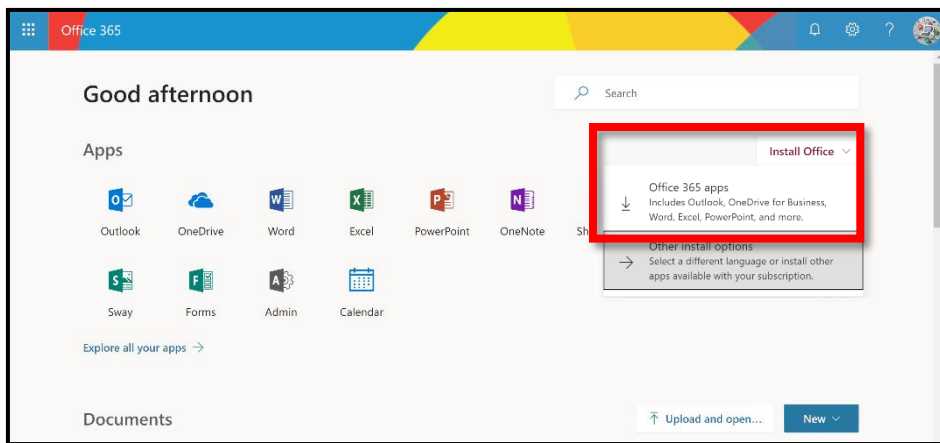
Office 365

Good afternoon

Search

Apps

Install Office

Office 365 apps
Includes Outlook, OneDrive for Business, Word, Excel, PowerPoint, and more.

Other install options
Select a different language or install other apps available with your subscription.

Outlook OneDrive Word Excel PowerPoint OneNote Sh

Sway Forms Admin Calendar

Explore all your apps →

Documents

Upload and open...

New